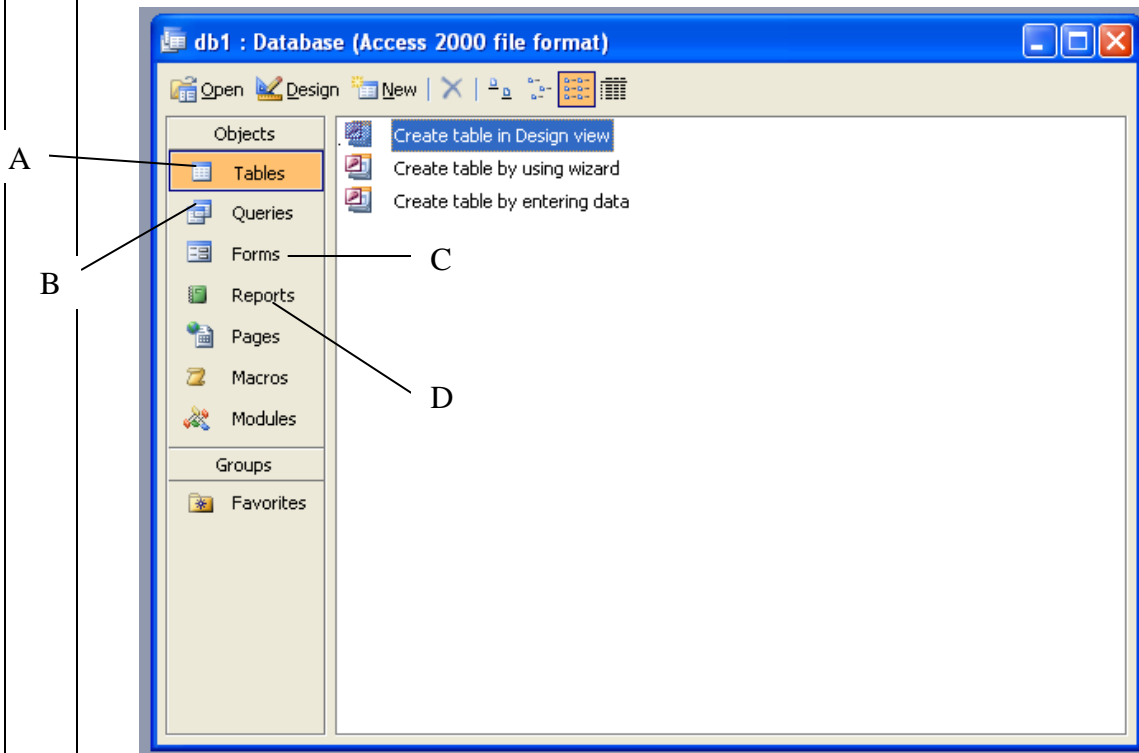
db1 : Database (Access 2000 file format)

Open Design New

Objects
Tables
Queries
Forms
Reports
Pages
Macros
Modules
Groups
Favorites

Create table in Design view
Create table by using wizard
Create table by entering data

A
B
C
D